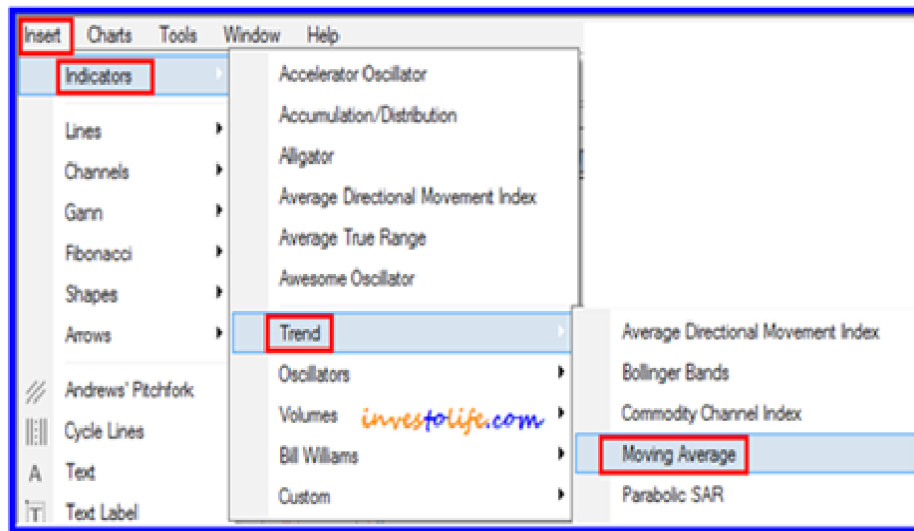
Insert Charts Tools Window Help

Indicators
Lines
Channels
Gann
Fibonacci
Shapes
Arrows
Andrews' Pitchfork
Cycle Lines
Text
Text Label

Accelerator Oscillator
Accumulation/Distribution
Alligator
Average Directional Movement Index
Average True Range
Awesome Oscillator
Trend
Oscillators
Volumes
Bill Williams
Custom

investolife.com

Average Directional Movement Index
Bollinger Bands
Commodity Channel Index
Moving Average
Parabolic SAR